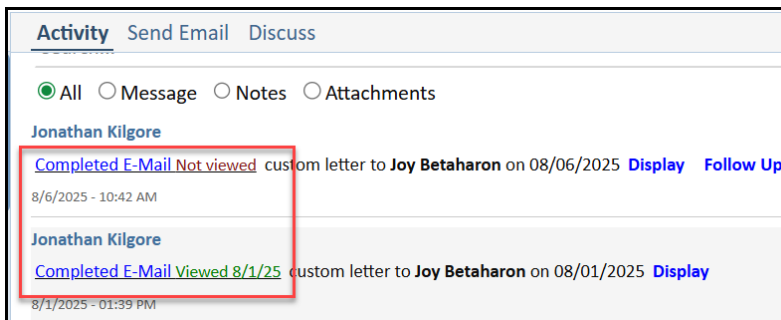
Activity Send Email Discuss

All Message Notes Attachments

Jonathan Kilgore

Completed E-Mail Not viewed custom letter to **Joy Betaharon** on 08/06/2025 Display Follow Up

8/6/2025 - 10:42 AM

Jonathan Kilgore

Completed E-Mail Viewed 8/1/25 custom letter to **Joy Betaharon** on 08/01/2025 Display

8/1/2025 - 01:39 PM